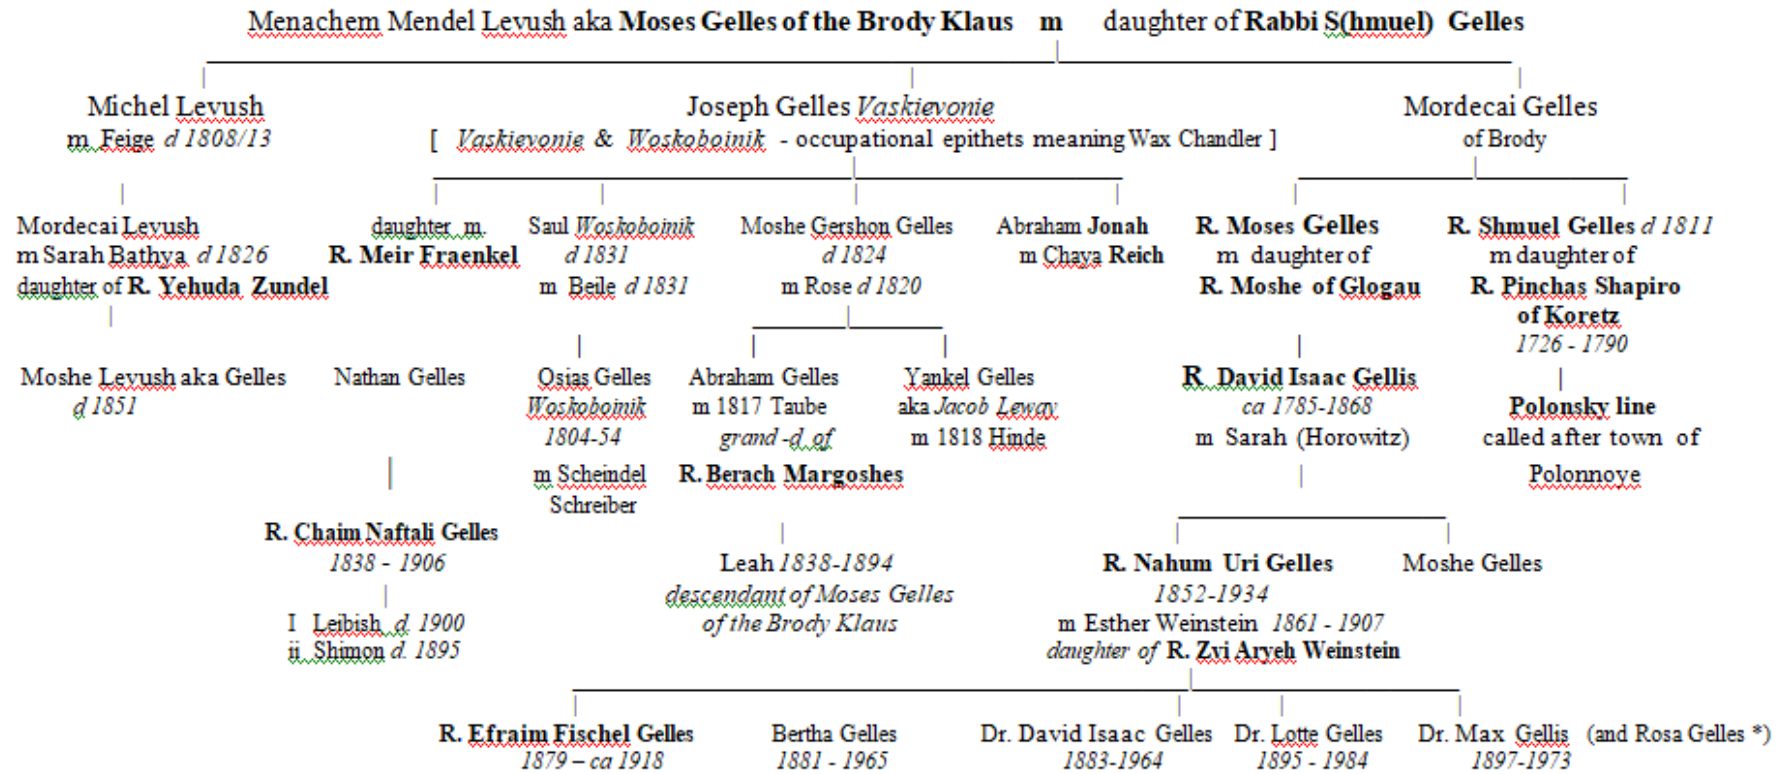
Menachem Mendel Levush aka **Moses Gelles of the Brody Klaus** m daughter of **Rabbi S(hmuel) Gelles**

Michel Levush
m Feige *d 1808/13*

Joseph Gelles *Vaskievonie*
[ *Vaskievonie* & *Woskoboinik* - occupational epithets meaning Wax Chandler ]

Mordecai Gelles
of Brody

Mordecai Levush
m Sarah Bathya *d 1826*
daughter of **R. Yehuda Zundel**

daughter m
**R. Meir Fraenkel**

Saul *Woskoboinik*
*d 1831*
m Beile *d 1831*

Moshe Gershon Gelles
*d 1824*
m Rose *d 1820*

Abraham **Jonah**
m Chaya Reich

**R. Moses Gelles**
m daughter of
**R. Moshe of Glogau**

**R. Shmuel Gelles** *d 1811*
m daughter of
**R. Pinchas Shapiro of Koretz**
*1726 - 1790*

Moshe Levush aka Gelles
*d 1851*

Nathan Gelles

Osias Gelles
*Woskoboinik*
*1804-54*
m Scheindel Schreiber

Abraham Gelles
m 1817 Taube
*grand -d of*
**R. Berach Margoshes**

Yankel Gelles
aka *Jacob Leway*
m 1818 Hinde

**R. David Isaac Gellis**
*ca 1785-1868*
m Sarah (Horowitz)

**Polonsky line**
called after town of
Polonnoye

**R. Chaim Naftali Gelles**
*1838 - 1906*

I Leibish *d 1900*
ii Shimon *d. 1895*

Leah *1838-1894*
*descendant of Moses Gelles of the Brody Klaus*

**R. Nahum Uri Gelles**
*1852-1934*
m Esther Weinstein *1861 - 1907*
*daughter of* **R. Zvi Aryeh Weinstein**

Moshe Gelles

**R. Efraim Fischel Gelles**
*1879 – ca 1918*

Bertha Gelles
*1881 - 1965*

Dr. David Isaac Gelles
*1883-1964*

Dr. Lotte Gelles
*1895 - 1984*

Dr. Max Gellis
*1897-1973*

(and Rosa Gelles *)